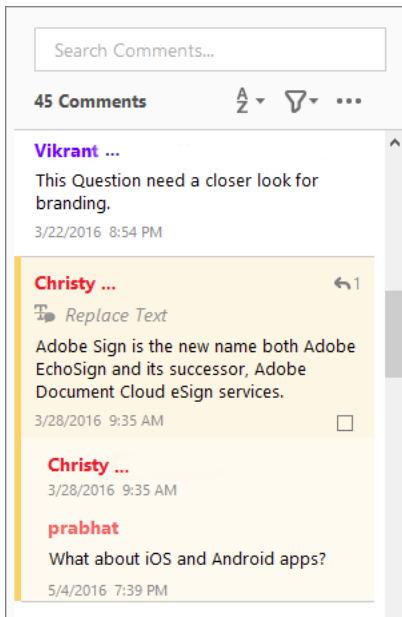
Search Comments...

45 Comments

Vikrant ...

This Question need a closer look for branding.

3/22/2016 8:54 PM

Christy ...

1

Replace Text

Adobe Sign is the new name both Adobe EchoSign and its successor, Adobe Document Cloud eSign services.

3/28/2016 9:35 AM

Christy ...

3/28/2016 9:35 AM

prabhat

What about iOS and Android apps?

5/4/2016 7:39 PM